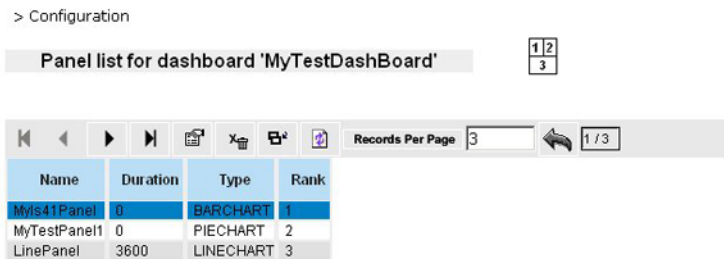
> Configuration

Panel list for dashboard 'MyTestDashBoard'

1 2
3

Records Per Page 3 1 / 3

| Name | Duration | Type | Rank |
|---|---|---|---|
| MyIs41Panel | 0 | BARCHART | 1 |
| MyTestPanel1 | 0 | PIECHART | 2 |
| LinePanel | 3600 | LINECHART | 3 |